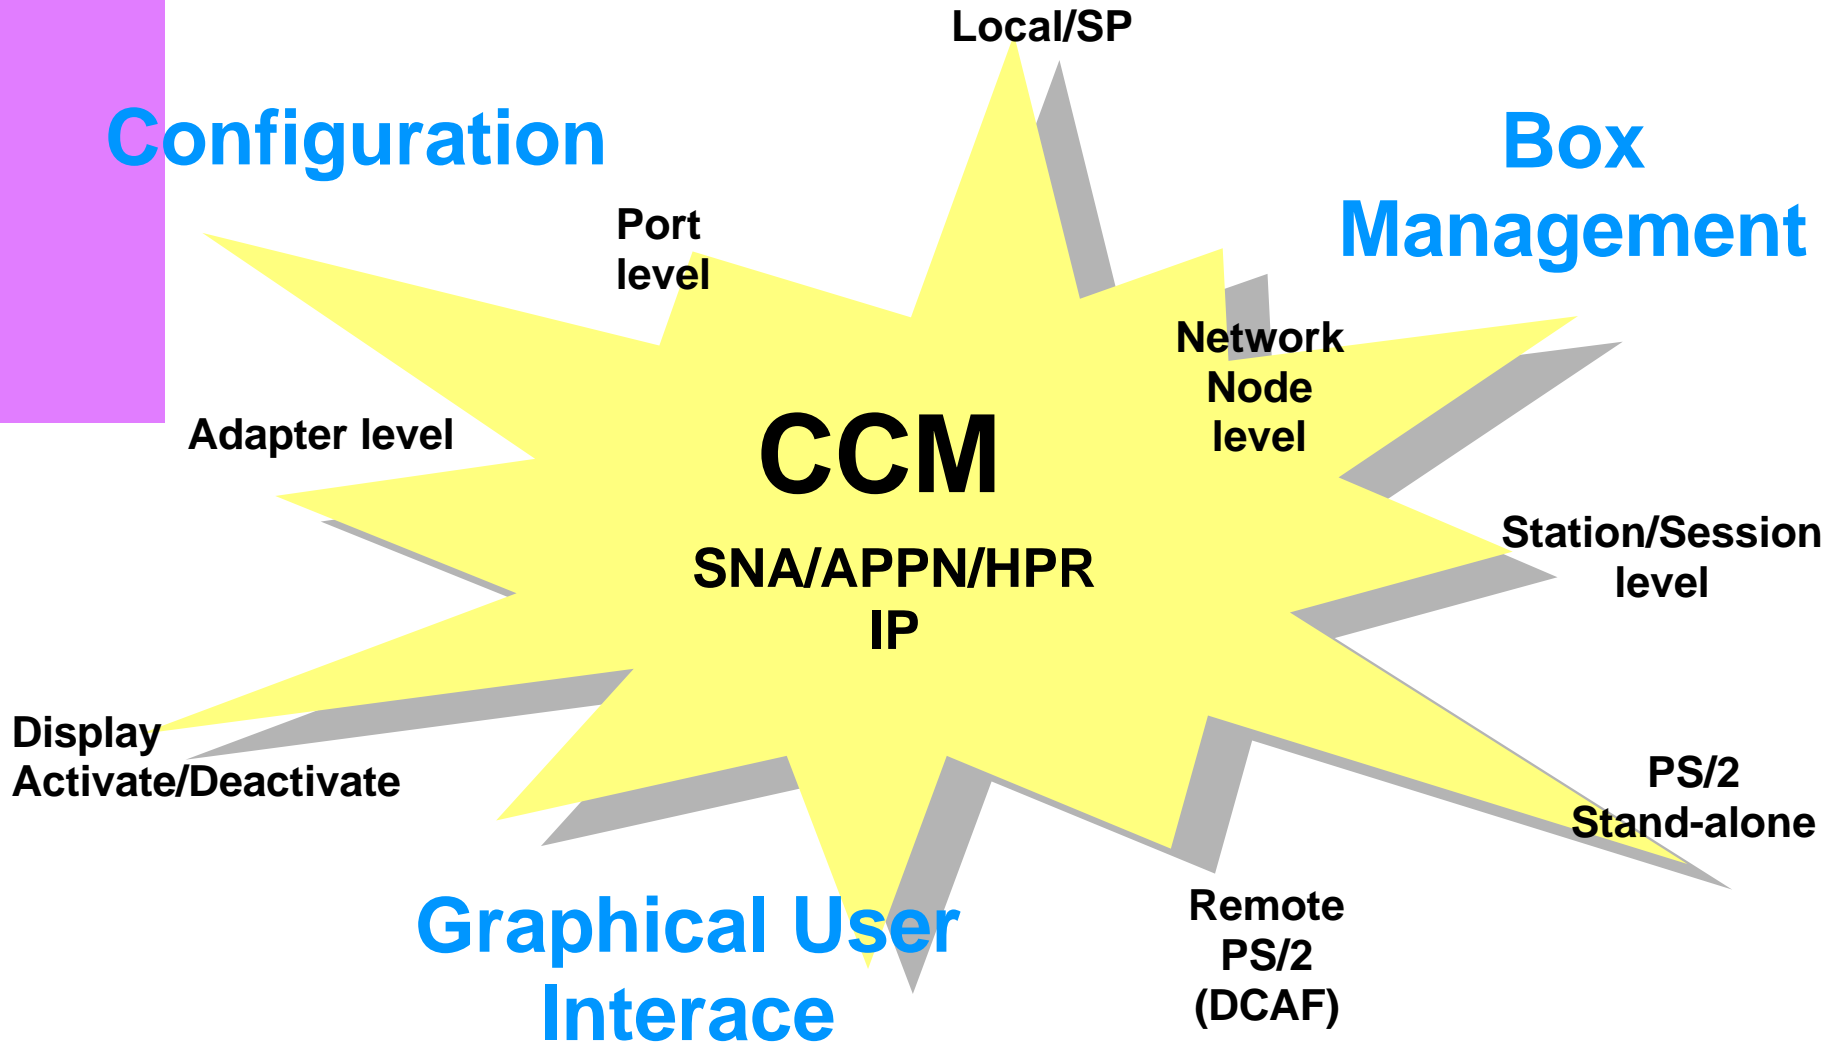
Local/SP

Configuration

Box Management

Port level

Network Node level

Adapter level

CCM

SNA/APPN/HPR IP

Station/Session level

Display Activate/Deactivate

PS/2 Stand-alone

Remote PS/2 (DCAF)

Graphical User Interace